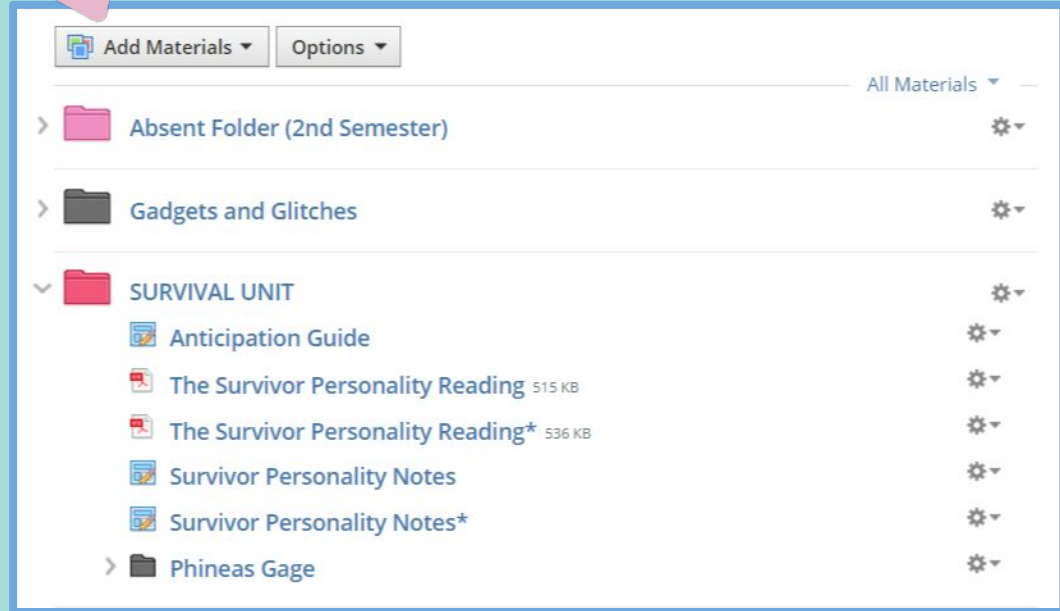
Add Materials ▾ Options ▾

All Materials ▾

Absent Folder (2nd Semester)

Gadgets and Glitches

SURVIVAL UNIT

Anticipation Guide

The Survivor Personality Reading 515 KB

The Survivor Personality Reading* 536 KB

Survivor Personality Notes

Survivor Personality Notes*

Phineas Gage